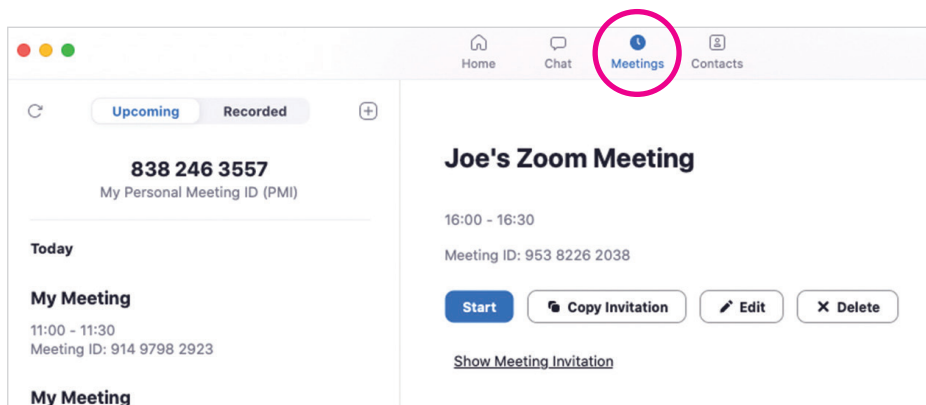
Home Chat Meetings Contacts

Upcoming Recorded

838 246 3557
My Personal Meeting ID (PMI)

Today

My Meeting
11:00 - 11:30
Meeting ID: 914 9798 2923

My Meeting

Joe's Zoom Meeting

16:00 - 16:30

Meeting ID: 953 8226 2038

Start Copy Invitation Edit Delete

Show Meeting Invitation